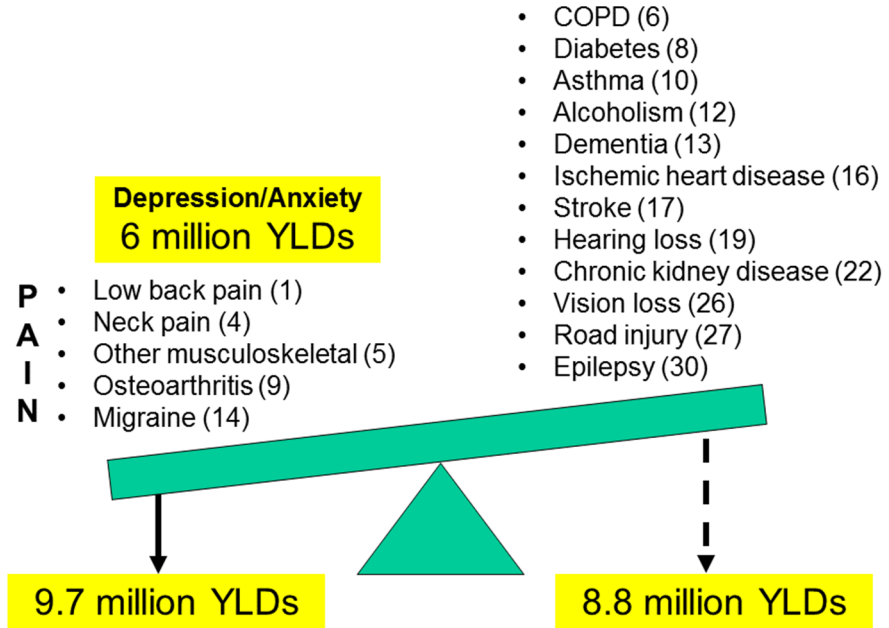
- COPD (6)
- Diabetes (8)
- Asthma (10)
- Alcoholism (12)
- Dementia (13)
- Ischemic heart disease (16)
- Stroke (17)
- Hearing loss (19)
- Chronic kidney disease (22)
- Vision loss (26)
- Road injury (27)
- Epilepsy (30)

Depression/Anxiety
6 million YLDs

P
A
I
N

- Low back pain (1)
- Neck pain (4)
- Other musculoskeletal (5)
- Osteoarthritis (9)
- Migraine (14)

9.7 million YLDs

8.8 million YLDs